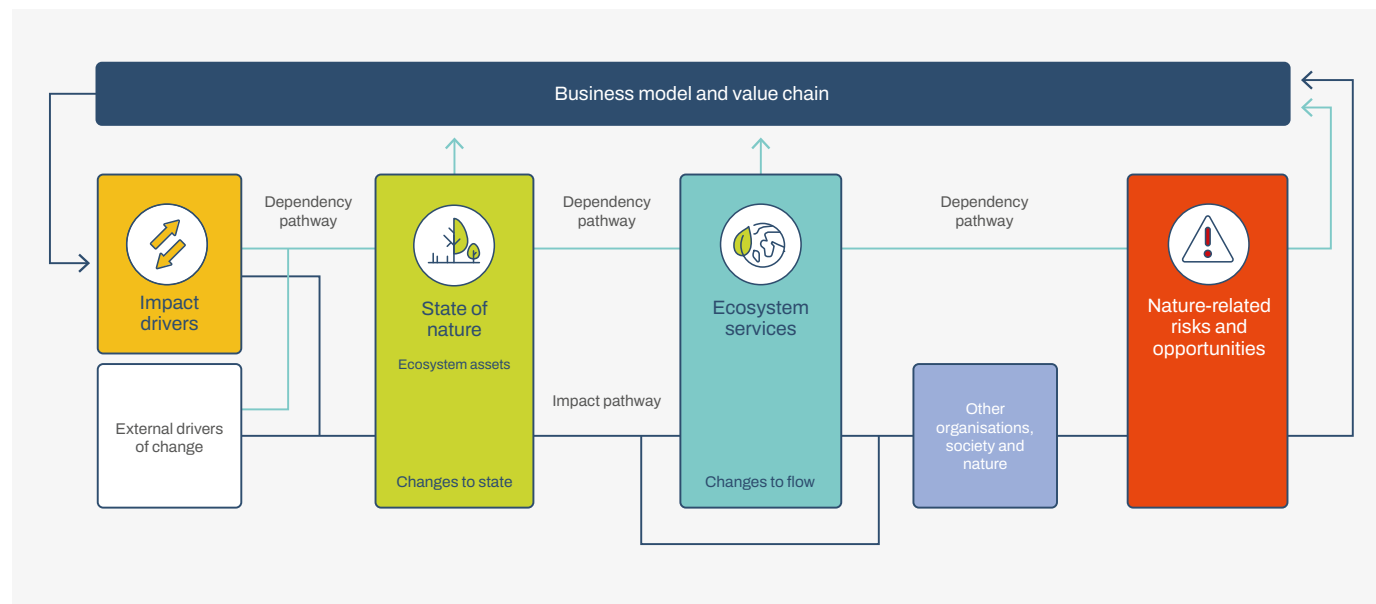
Business model and value chain

Dependency pathway

Dependency pathway

Dependency pathway

Impact drivers

External drivers of change

State of nature

Ecosystem assets

Changes to state

Impact pathway

Ecosystem services

Changes to flow

Other organisations, society and nature

Nature-related risks and opportunities